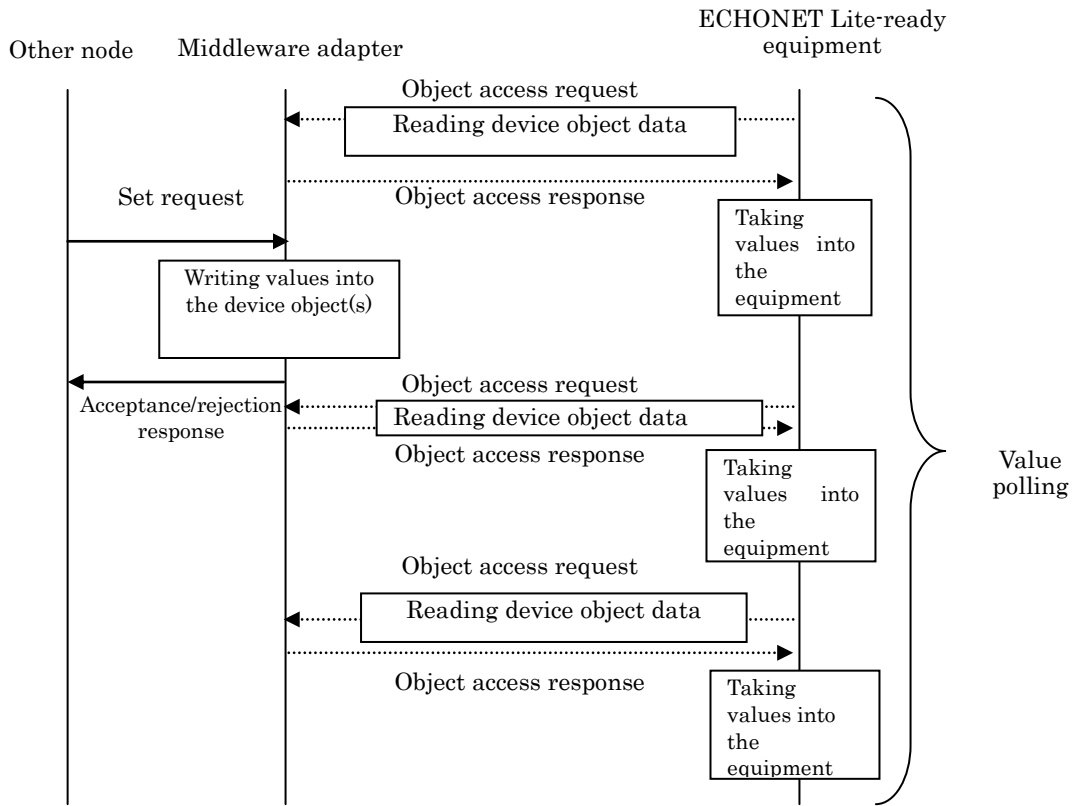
Other node

Middleware adapter

ECHONET Lite-ready equipment

Object access request

Reading device object data

Object access response

Set request

Taking values into the equipment

Writing values into the device object(s)

Object access request

Acceptance/rejection response

Reading device object data

Object access response

Taking values into the equipment

Value polling

Object access request

Reading device object data

Object access response

Taking values into the equipment